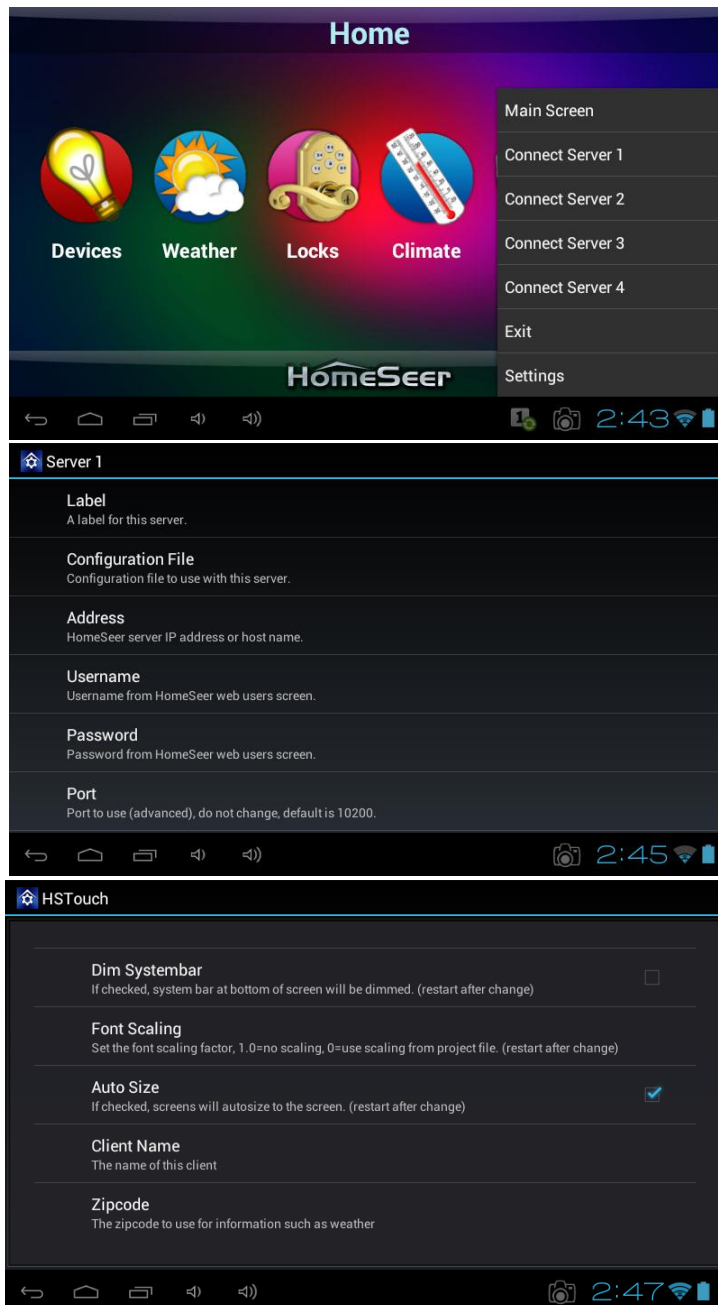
Home

Devices Weather Locks Climate

Main Screen
Connect Server 1
Connect Server 2
Connect Server 3
Connect Server 4
Exit
Settings

HomeSeer

2:43

Server 1

Label
A label for this server.

Configuration File
Configuration file to use with this server.

Address
HomeSeer server IP address or host name.

Username
Username from HomeSeer web users screen.

Password
Password from HomeSeer web users screen.

Port
Port to use (advanced), do not change, default is 10200.

2:45

HSTouch

Dim Systembar
If checked, system bar at bottom of screen will be dimmed. (restart after change)

Font Scaling
Set the font scaling factor, 1.0=no scaling, 0=use scaling from project file. (restart after change)

Auto Size
If checked, screens will autosize to the screen. (restart after change)

Client Name
The name of this client

Zipcode
The zipcode to use for information such as weather

2:47